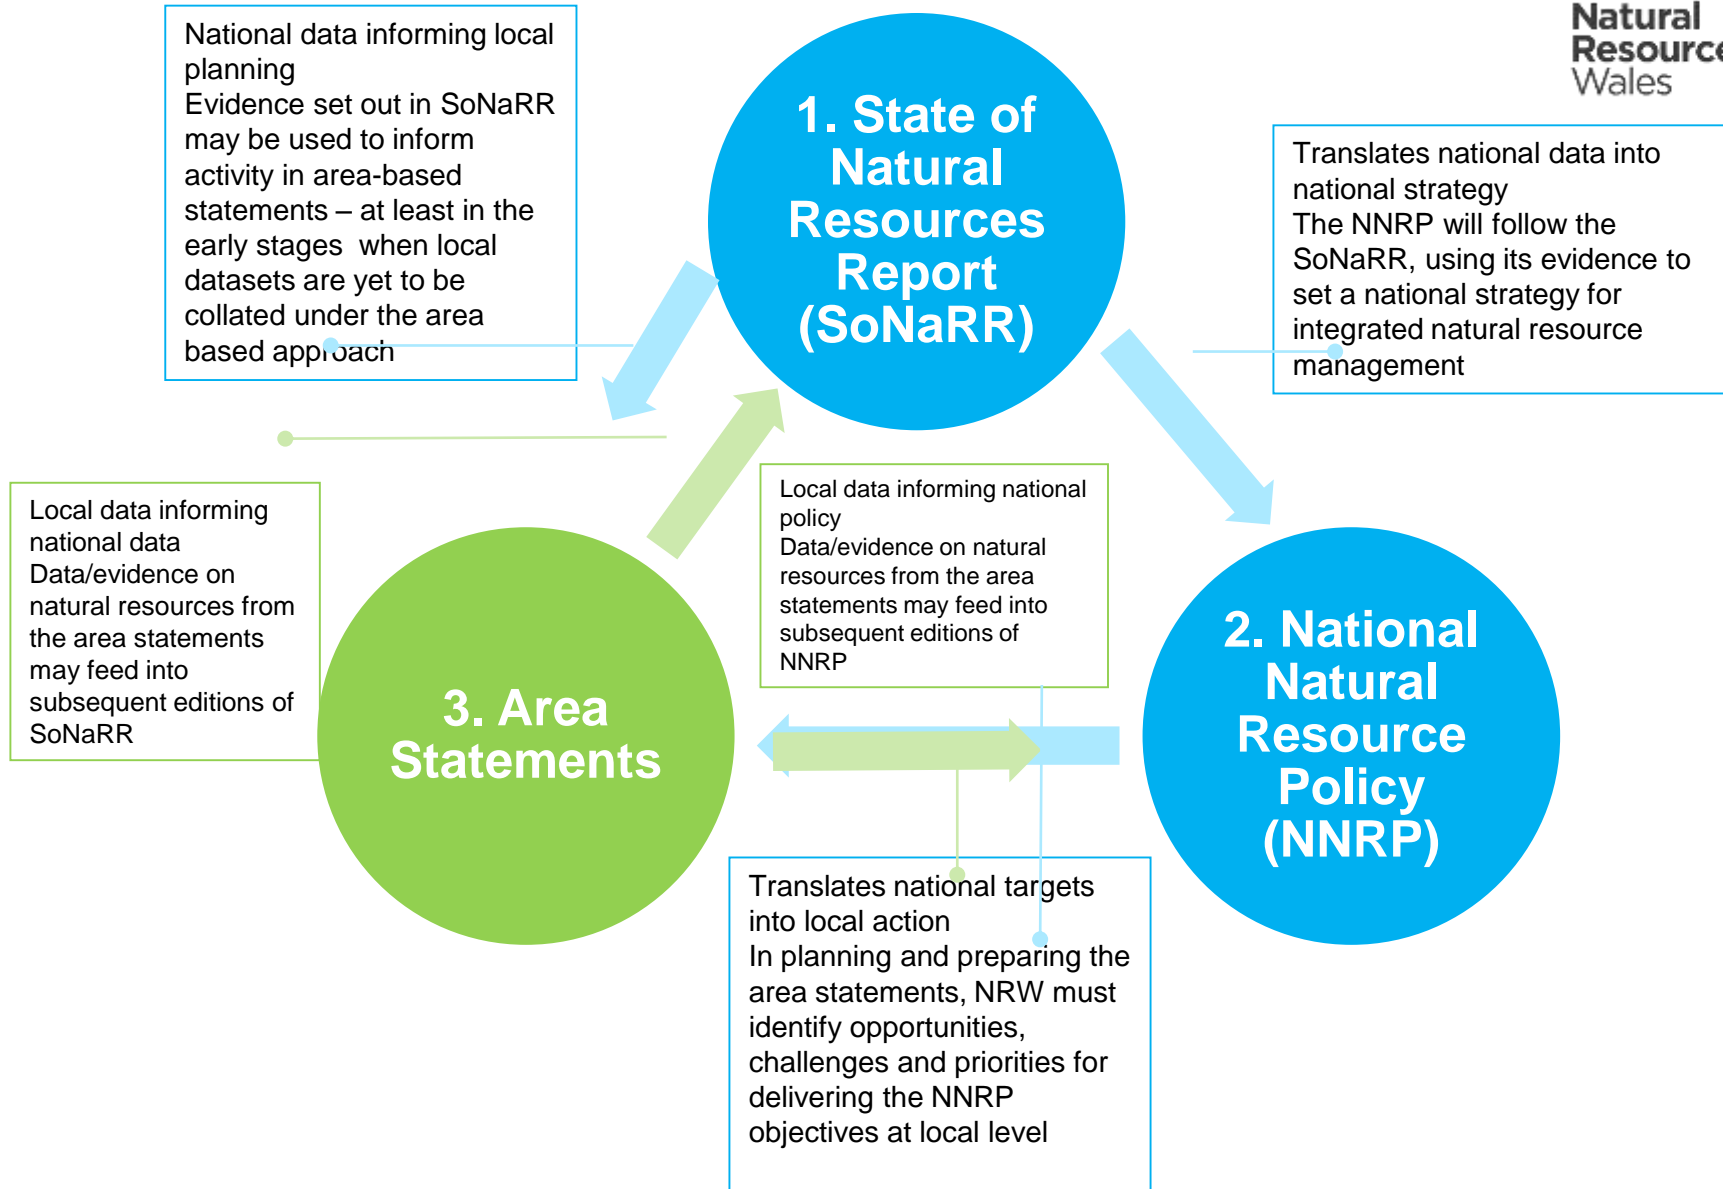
Natural Resource Wales

National data informing local planning
Evidence set out in SoNaRR may be used to inform activity in area-based statements – at least in the early stages when local datasets are yet to be collated under the area based approach

1. State of Natural Resources Report (SoNaRR)

Translates national data into national strategy
The NNRP will follow the SoNaRR, using its evidence to set a national strategy for integrated natural resource management

Local data informing national data
Data/evidence on natural resources from the area statements may feed into subsequent editions of SoNaRR

Local data informing national policy
Data/evidence on natural resources from the area statements may feed into subsequent editions of NNRP

3. Area Statements

2. National Natural Resource Policy (NNRP)

Translates national targets into local action
In planning and preparing the area statements, NRW must identify opportunities, challenges and priorities for delivering the NNRP objectives at local level